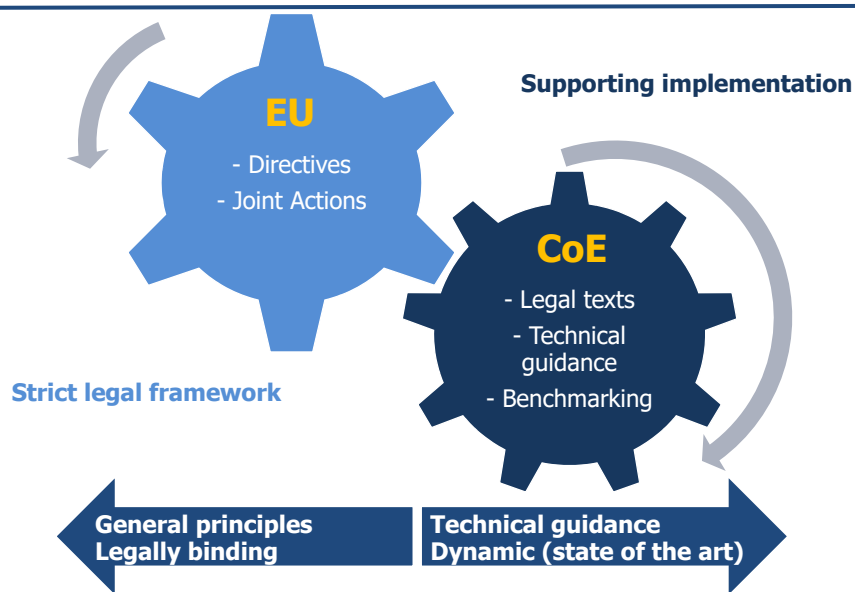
EU

- Directives
- Joint Actions

Supporting implementation

CoE

- Legal texts
- Technical guidance
- Benchmarking

Strict legal framework

General principles
Legally binding

Technical guidance
Dynamic (state of the art)